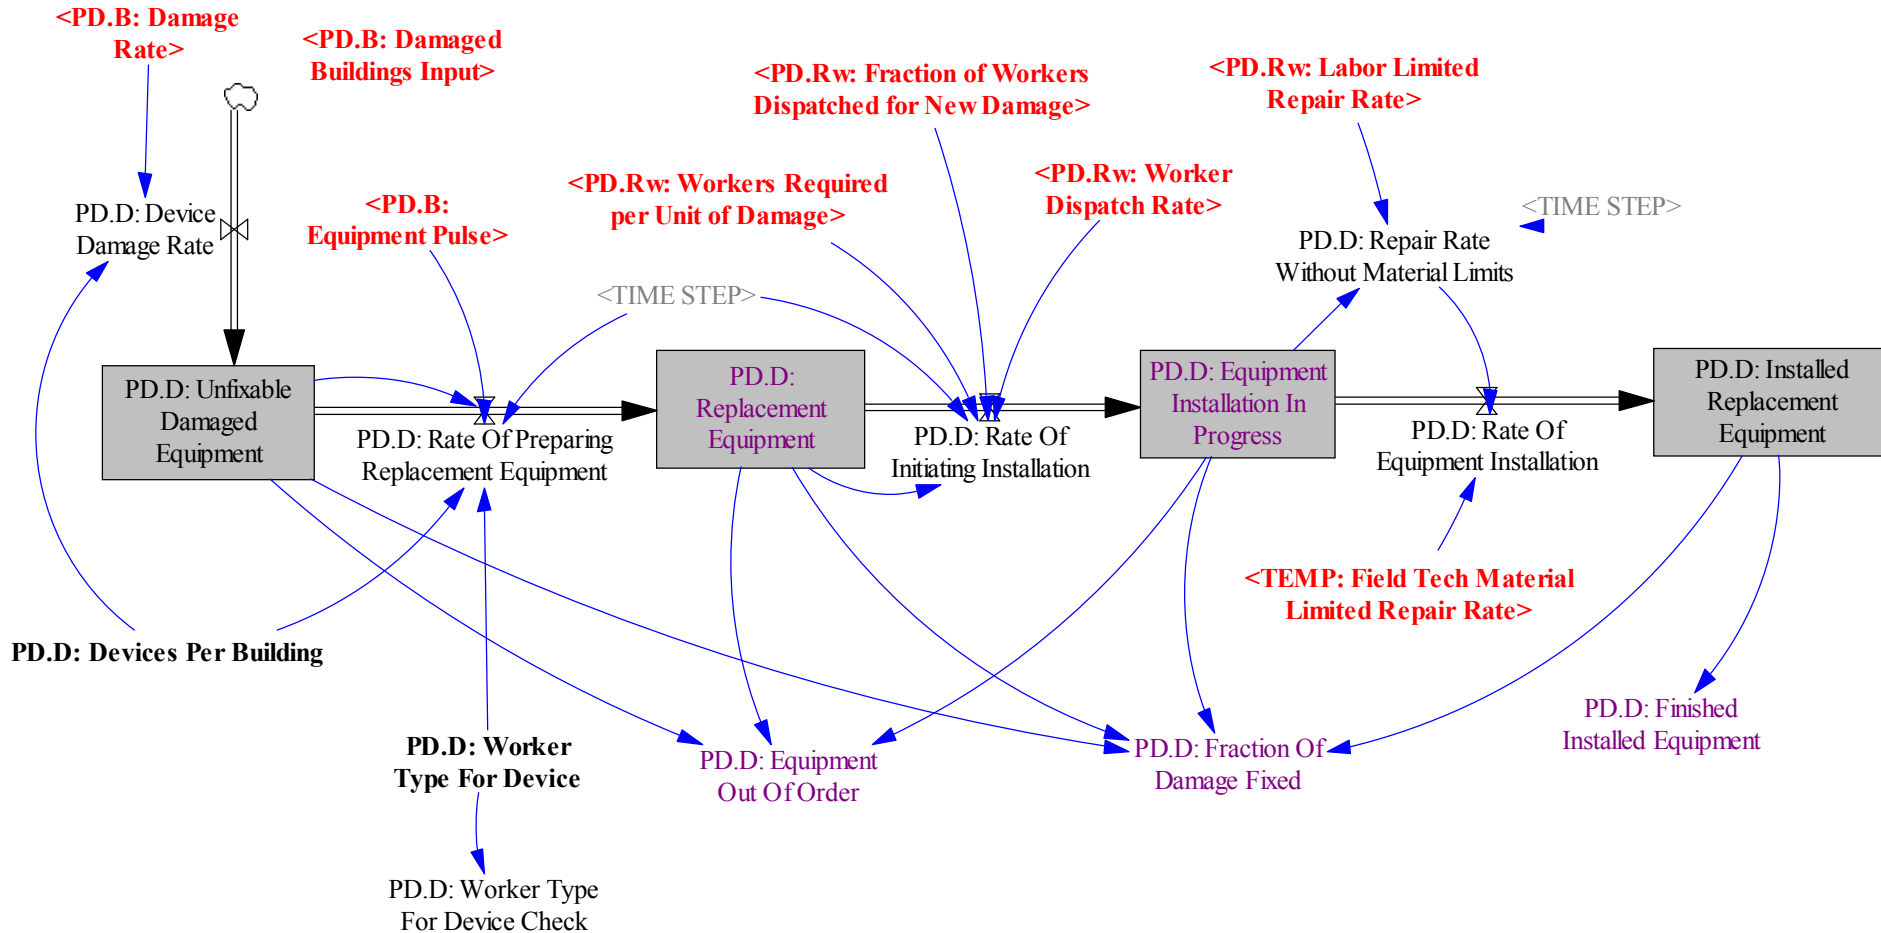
<PD.B: Damage Rate>

<PD.B: Damaged Buildings Input>

<PD.Rw: Fraction of Workers Dispatched for New Damage>

<PD.Rw: Labor Limited Repair Rate>

PD.D: Device Damage Rate

<PD.B: Equipment Pulse>

<PD.Rw: Workers Required per Unit of Damage>

<PD.Rw: Worker Dispatch Rate>

<TIME STEP>

PD.D: Repair Rate Without Material Limits

<TIME STEP>

PD.D: Unfixable Damaged Equipment

PD.D: Rate Of Preparing Replacement Equipment

PD.D: Replacement Equipment

PD.D: Rate Of Initiating Installation

PD.D: Equipment Installation In Progress

PD.D: Rate Of Equipment Installation

PD.D: Installed Replacement Equipment

<TEMP: Field Tech Material Limited Repair Rate>

PD.D: Devices Per Building

PD.D: Worker Type For Device

PD.D: Equipment Out Of Order

PD.D: Fraction Of Damage Fixed

PD.D: Finished Installed Equipment

PD.D: Worker Type For Device Check